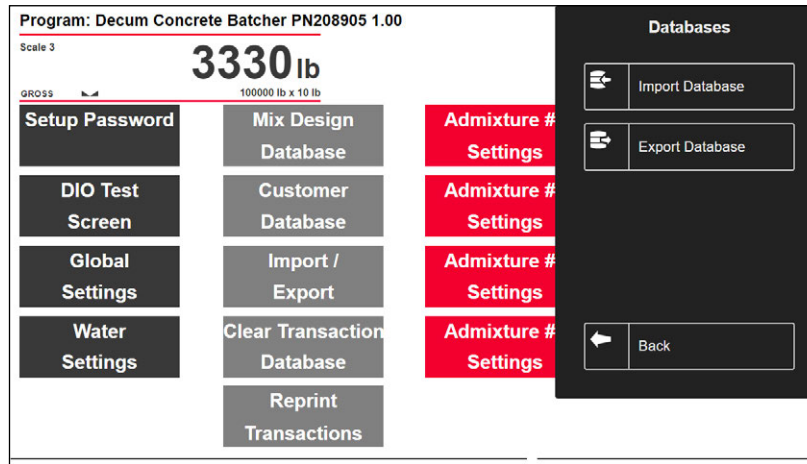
Program: Decum Concrete Batcher PN208905 1.00

Scale 3

3330 lb

GROSS

100000 lb x 10 lb

Setup Password

DIO Test Screen

Global Settings

Water Settings

Mix Design Database

Customer Database

Import / Export

Clear Transaction Database

Reprint Transactions

Admixture # Settings

Admixture # Settings

Admixture # Settings

Admixture # Settings

Databases

Import Database

Export Database

Back